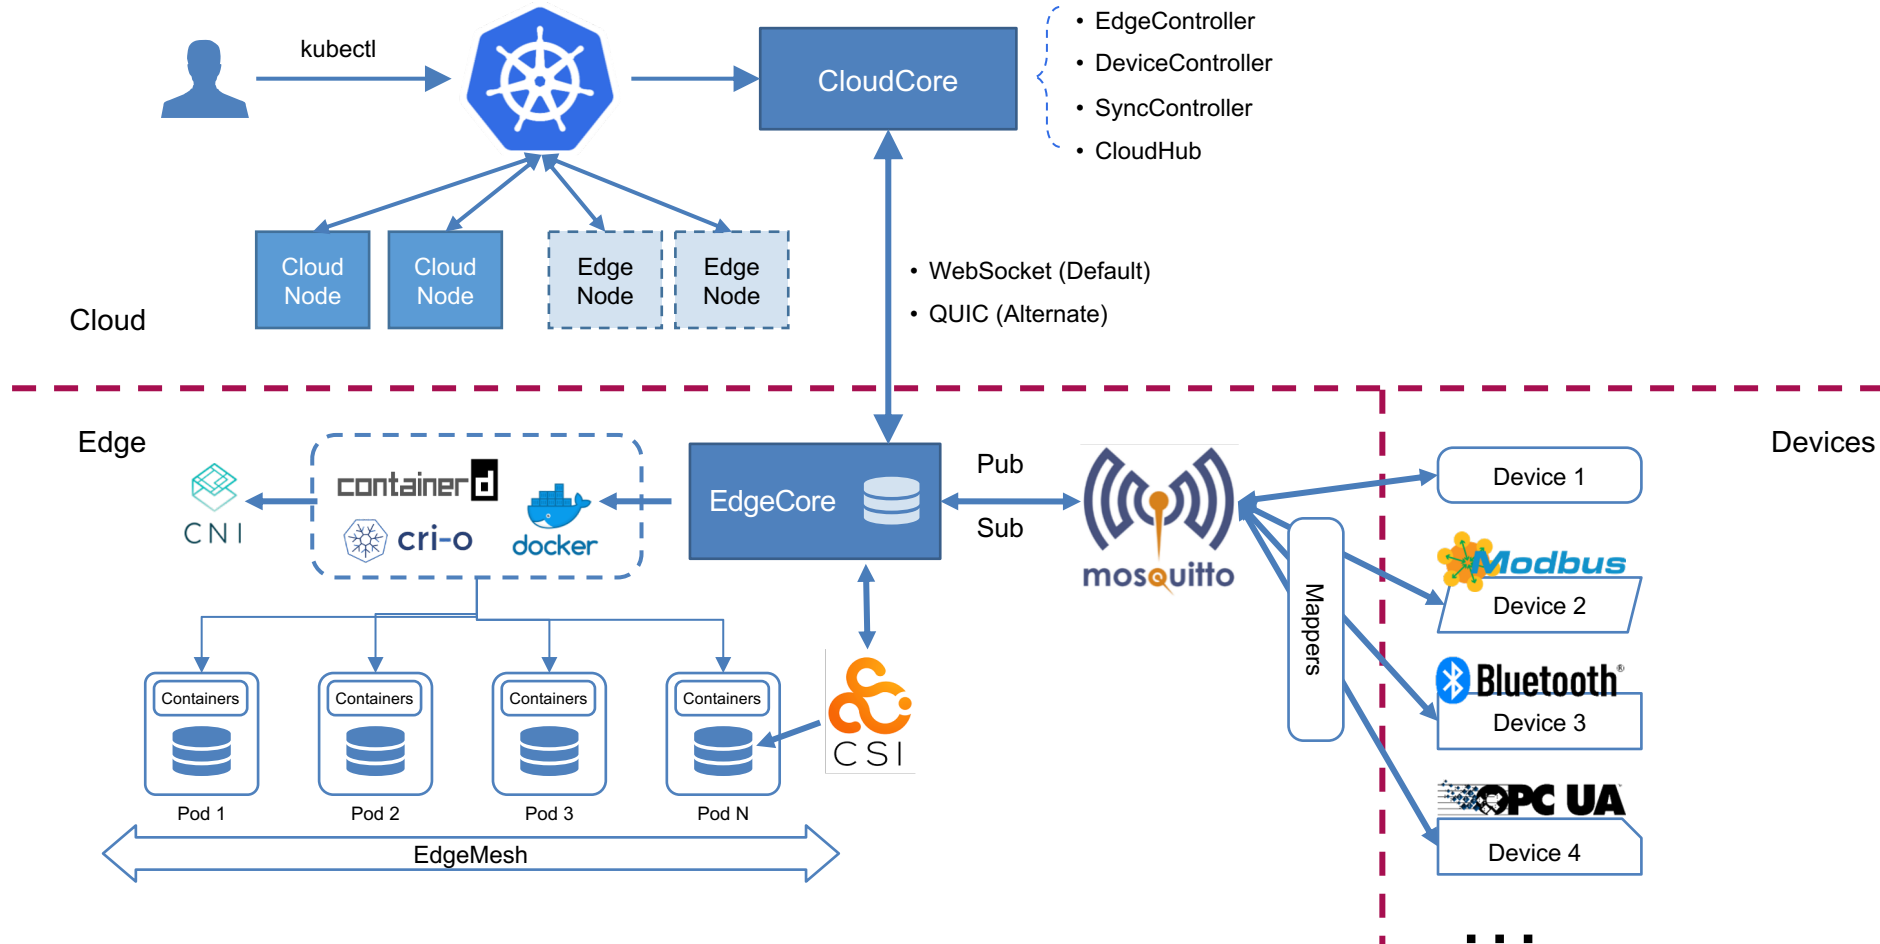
kubectl

CloudCore

• EdgeController
• DeviceController
• SyncController
• CloudHub

Cloud Node
Cloud Node
Edge Node
Edge Node

Cloud

• WebSocket (Default)
• QUIC (Alternate)

Edge

Devices

CNI

containerd
cri-o
docker

EdgeCore

Pub
Sub

mosquitto

Mappers

Device 1
Modbus
Device 2
Bluetooth®
Device 3
OPC UA
Device 4

...

Containers
Pod 1
Containers
Pod 2
Containers
Pod 3
Containers
Pod N

CSI

EdgeMesh